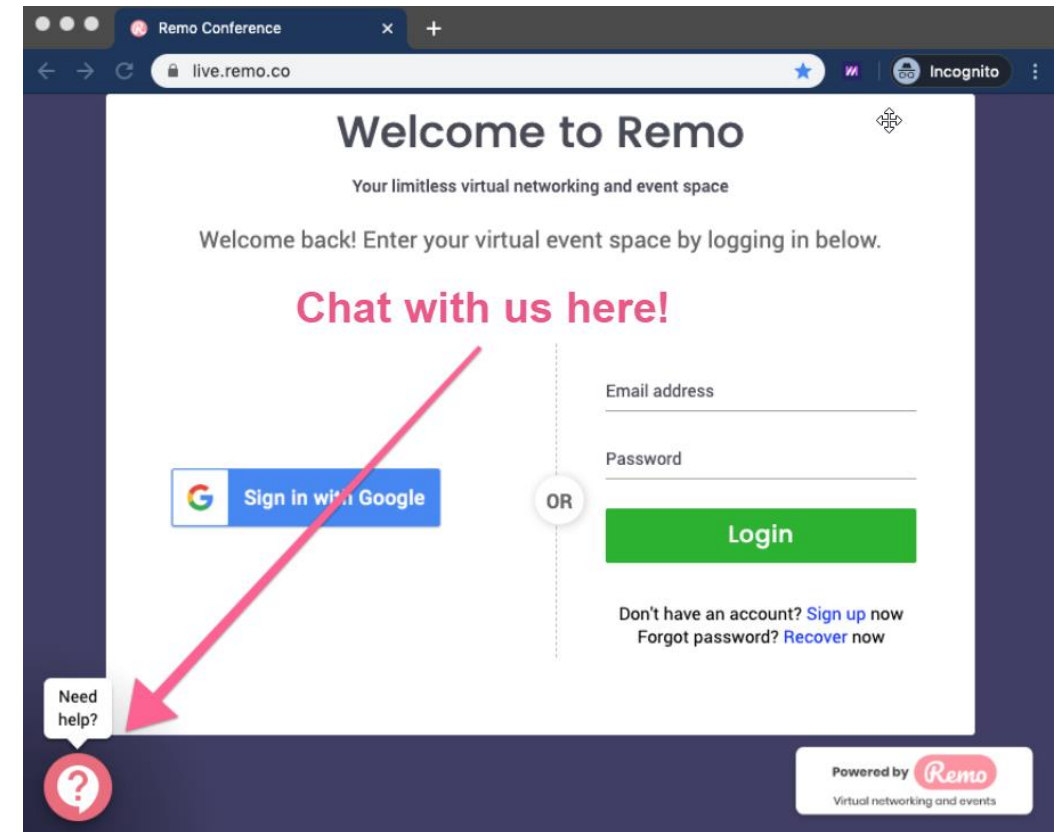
Remo Conference

live.remo.co

Incognito

Welcome to Remo

Your limitless virtual networking and event space

Welcome back! Enter your virtual event space by logging in below.

Chat with us here!

Sign in with Google

OR

Email address

Password

Login

Don't have an account? Sign up now
Forgot password? Recover now

Need help?

Powered by Remo
Virtual networking and events